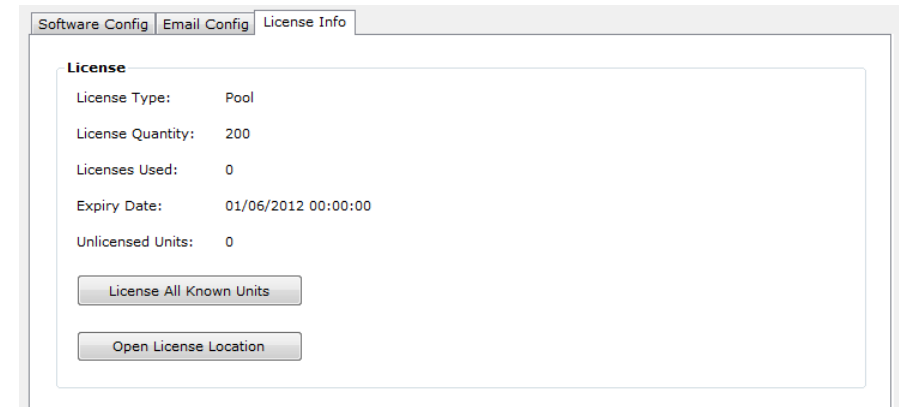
Software Config | Email Config | License Info

License

License Type: Pool

License Quantity: 200

Licenses Used: 0

Expiry Date: 01/06/2012 00:00:00

Unlicensed Units: 0

License All Known Units

Open License Location